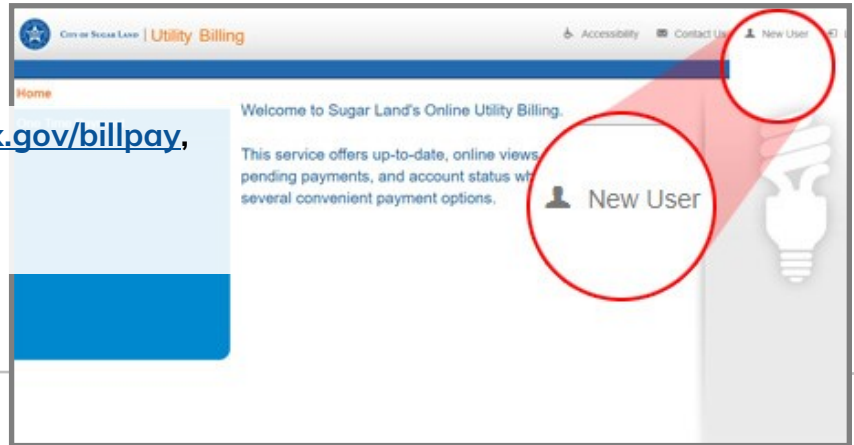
City of Sugar Land | Utility Billing

Accessibility Contact Us New User

Home

x.gov/billpay,

Welcome to Sugar Land's Online Utility Billing.

This service offers up-to-date, online views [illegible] pending payments, and account status wh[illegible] several convenient payment options.

New User